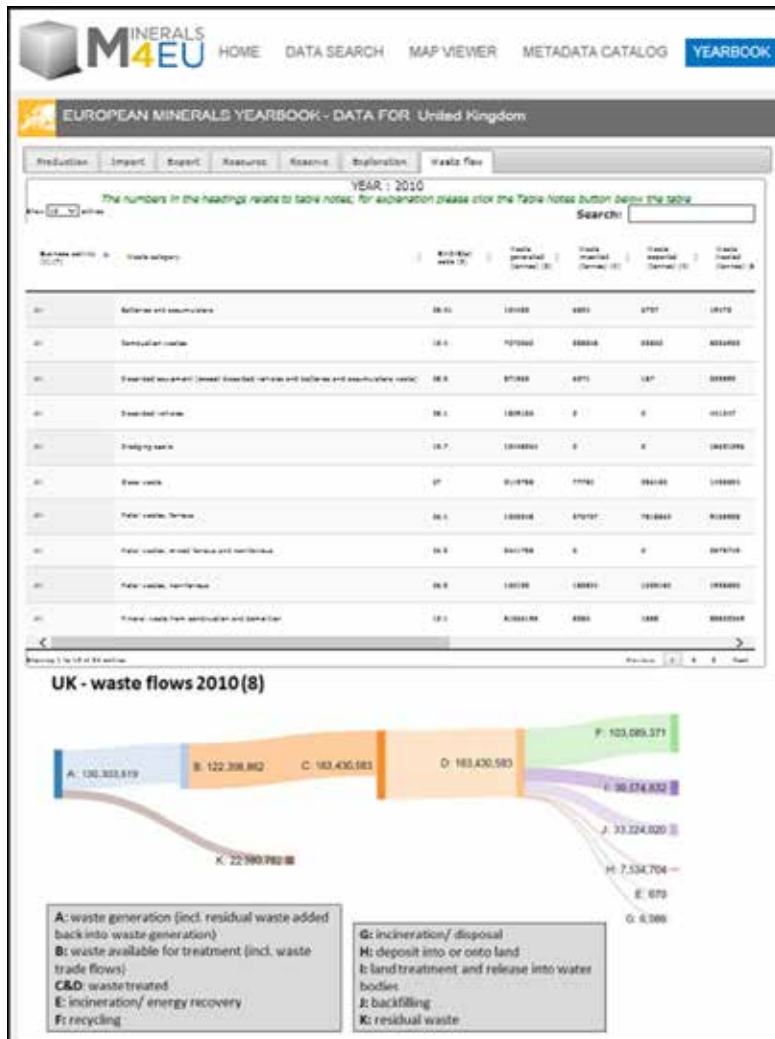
MINERALS 4EU HOME DATA SEARCH MAP VIEWER METADATA CATALOG YEARBOOK

EUROPEAN MINERALS YEARBOOK - DATA FOR United Kingdom

Production | Import | Export | Resources | Reserves | Exploration | Waste flow

YEAR : 2010

The numbers in the headings relate to table notes; for explanation please click the Table Notes button below the table

Search:

| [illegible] | Waste category | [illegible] | Waste generated (tonnes) | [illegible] | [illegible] | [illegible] |
|---|---|---|---|---|---|---|
| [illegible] | Batteries and accumulators | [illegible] | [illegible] | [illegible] | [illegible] | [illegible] |
| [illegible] | Combustion wastes | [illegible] | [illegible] | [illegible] | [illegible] | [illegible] |
| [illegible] | Discarded equipment (except discarded vehicles and batteries and accumulators waste) | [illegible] | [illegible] | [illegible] | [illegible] | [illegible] |
| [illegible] | Discarded vehicles | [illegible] | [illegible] | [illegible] | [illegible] | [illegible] |
| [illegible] | Dredging spoils | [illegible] | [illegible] | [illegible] | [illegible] | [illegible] |
| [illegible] | Glass waste | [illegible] | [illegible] | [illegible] | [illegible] | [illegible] |
| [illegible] | Metal wastes, ferrous | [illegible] | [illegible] | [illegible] | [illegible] | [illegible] |
| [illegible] | Metal wastes, mixed ferrous and non-ferrous | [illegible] | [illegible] | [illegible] | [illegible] | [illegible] |
| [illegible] | Metal wastes, non-ferrous | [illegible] | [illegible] | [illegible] | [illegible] | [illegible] |
| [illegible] | Mineral waste from construction and demolition | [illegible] | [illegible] | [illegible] | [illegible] | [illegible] |

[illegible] Previous 1 2 3 Next

UK - waste flows 2010 (8)

A: 130,333,619
B: 122,398,862
C: 163,430,583
D: 163,430,583
F: 103,085,371
I: 38,074,832
J: 33,224,820
H: 7,534,704
E: 670
G: 6,586
K: 22,990,782

A: waste generation (incl. residual waste added back into waste generation)
B: waste available for treatment (incl. waste trade flows)
C&D: waste treated
E: incineration/ energy recovery
F: recycling

G: incineration/ disposal
H: deposit into or onto land
I: land treatment and release into water bodies
J: backfilling
K: residual waste